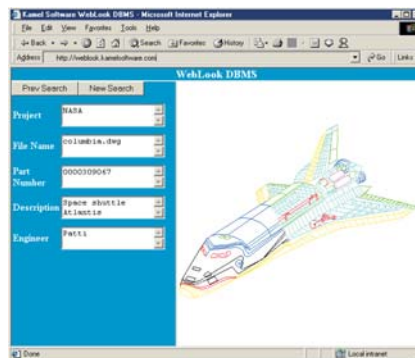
Kamel Software WebLook DBMS - Microsoft Internet Explorer

File Edit View Favorites Tools Help

Back Search Favorites History

Address http://weblook.kamelsoftware.com

Go Links

WebLook DBMS

Prev Search New Search

Project NASA

File Name columbia.dwg

Part Number 0000309047

Description Space Shuttle Atlantis

Engineer Patti

Done

Local intranet